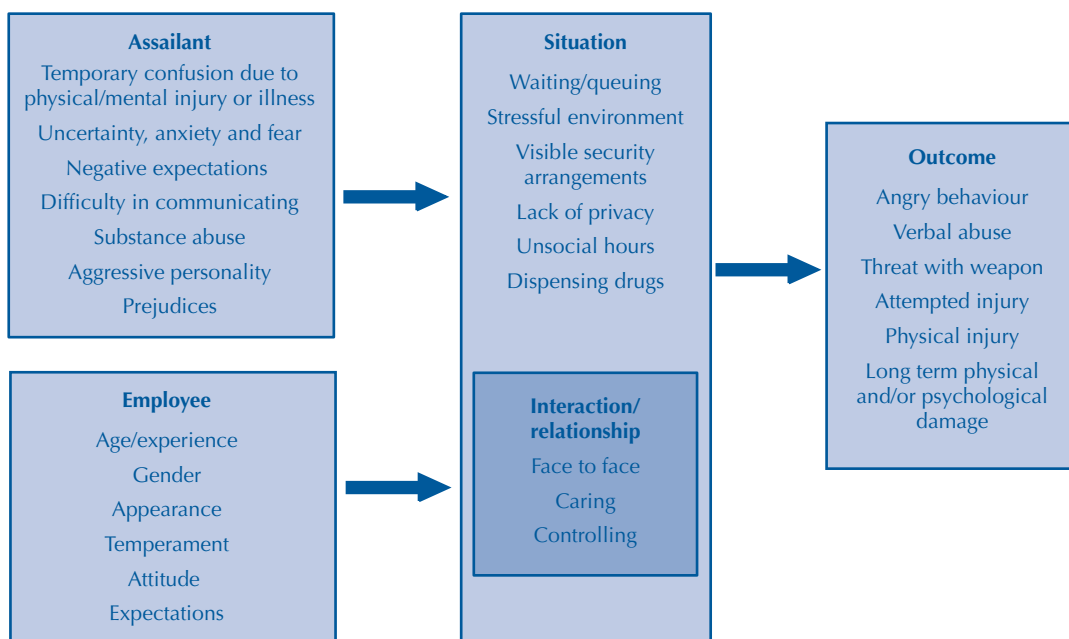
Assailant
Temporary confusion due to physical/mental injury or illness
Uncertainty, anxiety and fear
Negative expectations
Difficulty in communicating
Substance abuse
Aggressive personality
Prejudices

Employee
Age/experience
Gender
Appearance
Temperament
Attitude
Expectations

Situation
Waiting/queuing
Stressful environment
Visible security arrangements
Lack of privacy
Unsocial hours
Dispensing drugs

Interaction/ relationship
Face to face
Caring
Controlling

Outcome
Angry behaviour
Verbal abuse
Threat with weapon
Attempted injury
Physical injury
Long term physical and/or psychological damage